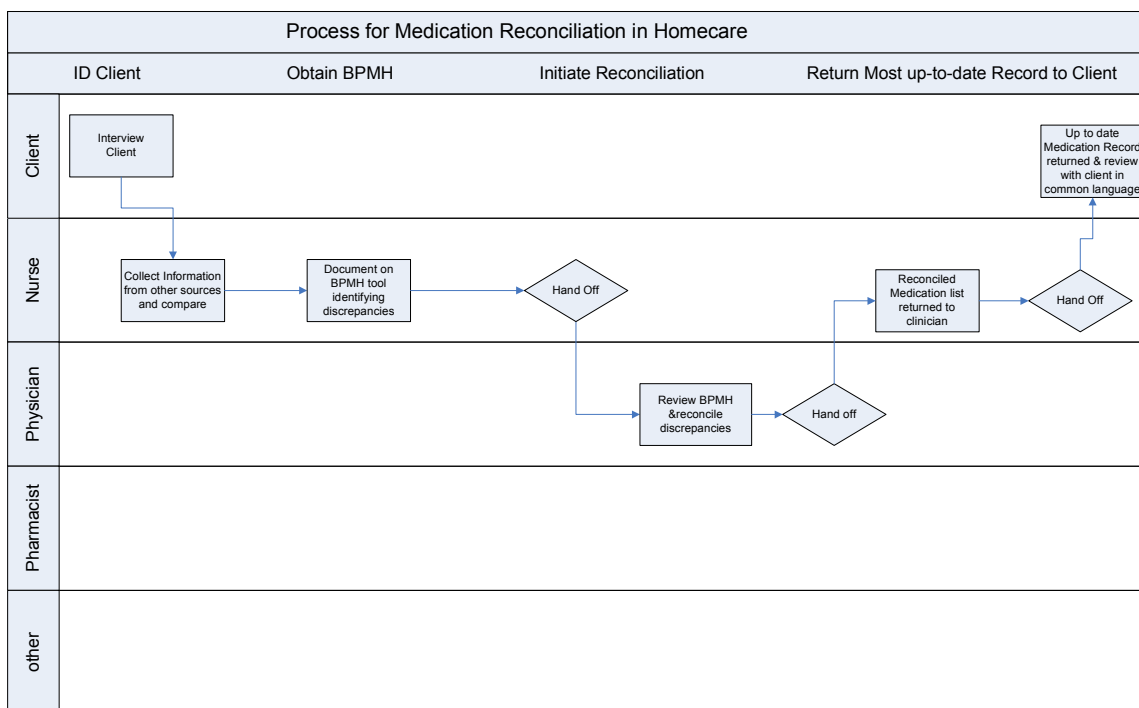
Process for Medication Reconciliation in Homecare

ID Client

Obtain BPMH

Initiate Reconciliation

Return Most up-to-date Record to Client

Client

Nurse

Physician

Pharmacist

other

Interview Client

Up to date Medication Record returned & review with client in common language

Collect Information from other sources and compare

Document on BPMH tool identifying discrepancies

Hand Off

Reconciled Medication list returned to clinician

Hand Off

Review BPMH &reconcile discrepancies

Hand off